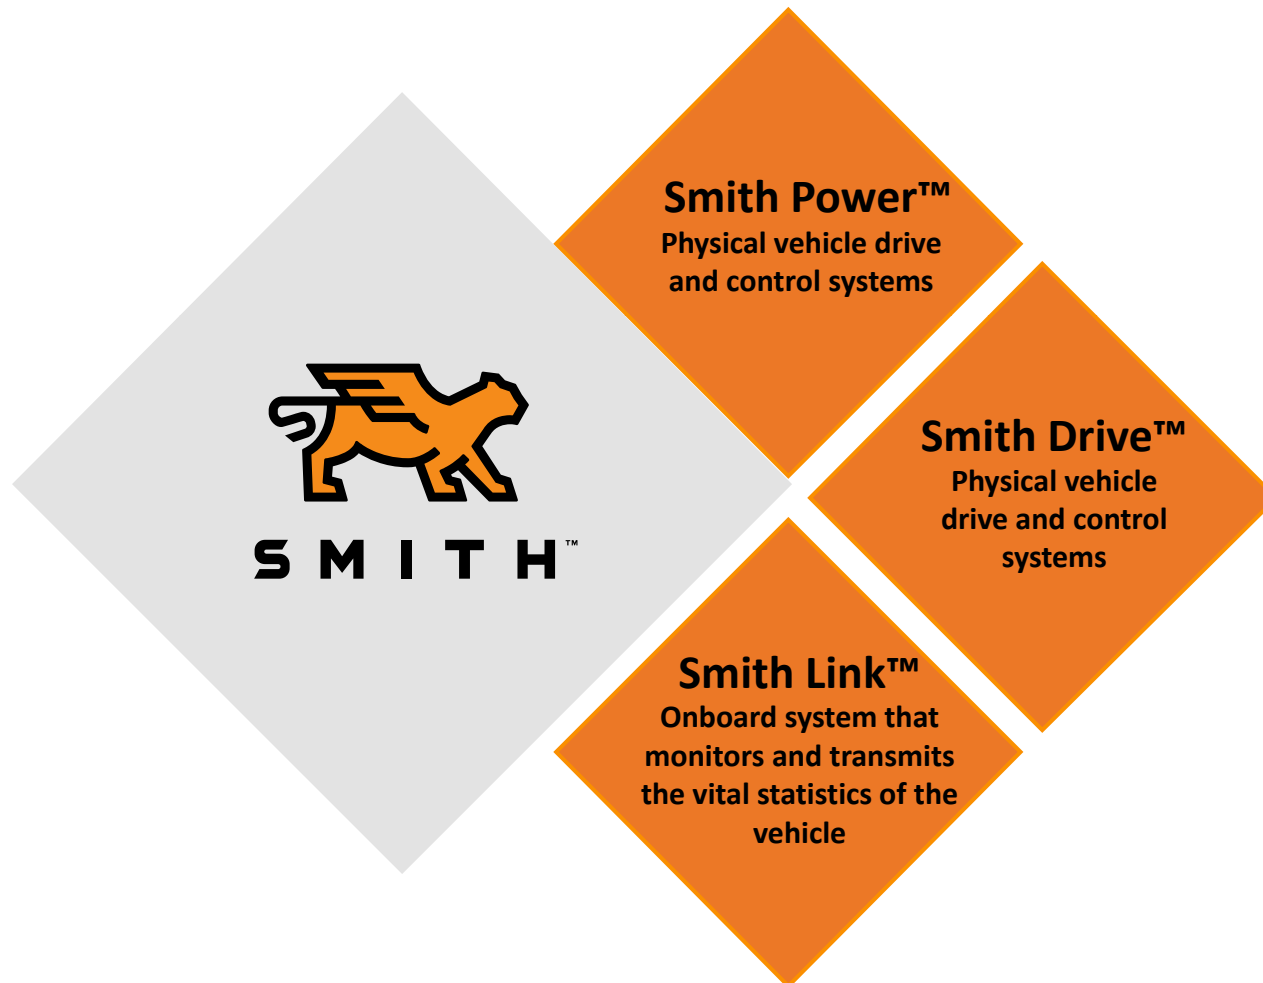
SMITH™

Smith Power™
Physical vehicle drive and control systems

Smith Drive™
Physical vehicle drive and control systems

Smith Link™
Onboard system that monitors and transmits the vital statistics of the vehicle